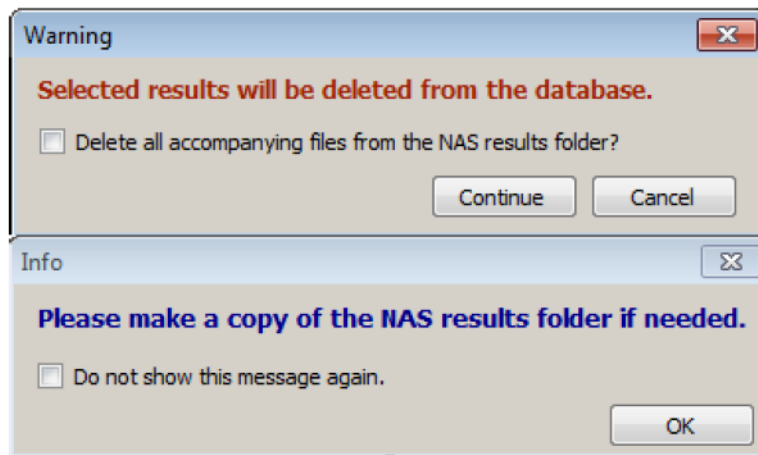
Warning

Selected results will be deleted from the database.

Delete all accompanying files from the NAS results folder?

Continue Cancel

Info

Please make a copy of the NAS results folder if needed.

Do not show this message again.

OK